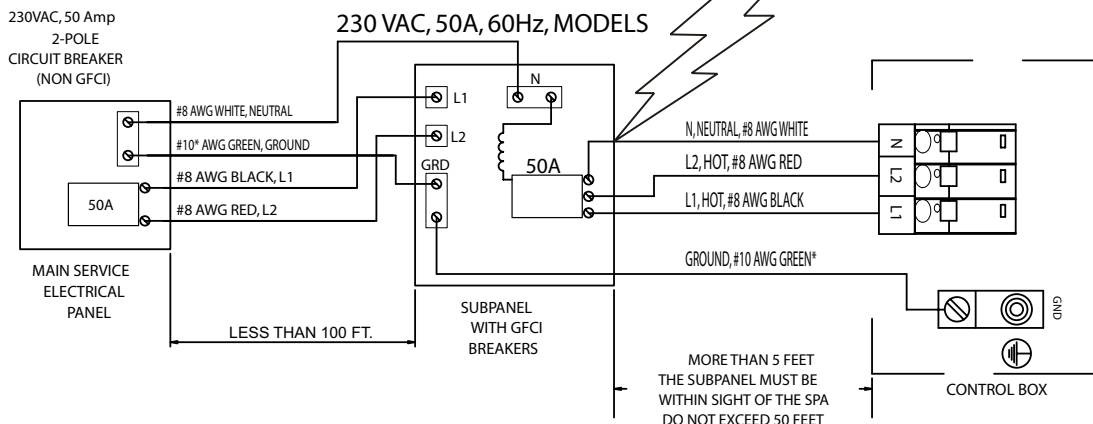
230VAC, 50 Amp
2-POLE
CIRCUIT BREAKER
(NON GFCI)

230 VAC, 50A, 60Hz, MODELS

N
L1
L2
GRD
50A

#8 AWG WHITE, NEUTRAL
#10* AWG GREEN, GROUND
#8 AWG BLACK, L1
#8 AWG RED, L2

50A

N, NEUTRAL, #8 AWG WHITE
L2, HOT, #8 AWG RED
L1, HOT, #8 AWG BLACK

N
L2
L1

GROUND, #10 AWG GREEN*

GND

MAIN SERVICE
ELECTRICAL
PANEL

LESS THAN 100 FT.

SUBPANEL
WITH GFCI
BREAKERS

MORE THAN 5 FEET
THE SUBPANEL MUST BE
WITHIN SIGHT OF THE SPA
DO NOT EXCEED 50 FEET

CONTROL BOX